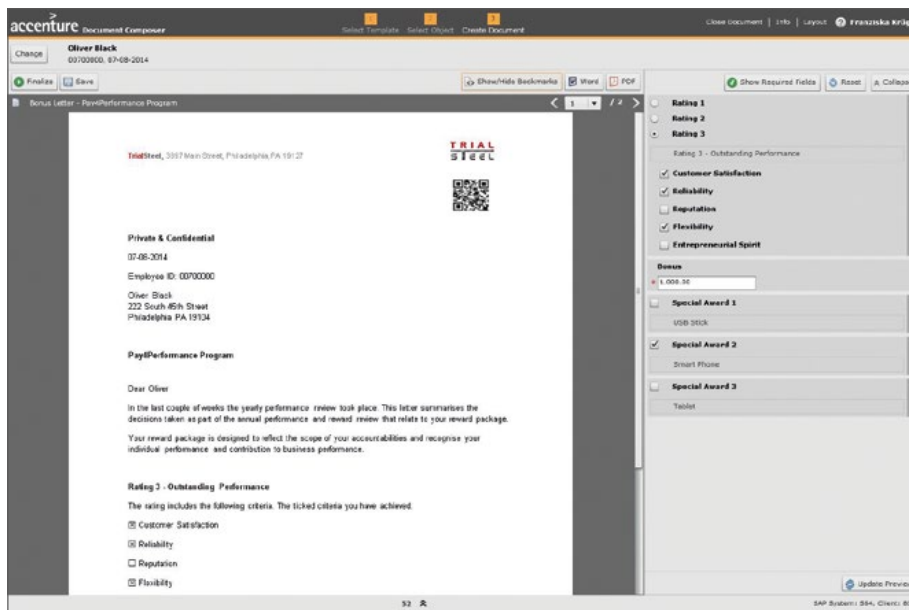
accenture Document Composer

Select Template Select Object Create Document

Close Document | Info | Layout Franziska Krüg

Change

Oliver Black
00700000, 07-08-2014

Finalize Save

Show/Hide Bookmarks Word PDF

Show Required Fields Reset Collaps

Bonus Letter - Pay4Performance Program

1 / 2

TrialSteel, 3997 Main Street, Philadelphia PA 19127

TRIAL STEEL

Private & Confidential

07-08-2014

Employee ID: 00700000

Oliver Black
222 South 45th Street
Philadelphia PA 19134

Pay4Performance Program

Dear Oliver

In the last couple of weeks the yearly performance review took place. This letter summarises the decisions taken as part of the annual performance and reward review that relate to your reward package.

Your reward package is designed to reflect the scope of your accountabilities and recognise your individual performance and contribution to business performance.

Rating 3 - Outstanding Performance

The rating includes the following criteria. The ticked criteria you have achieved.

☒ Customer Satisfaction

☒ Reliability

☐ Reputation

☒ Flexibility

Rating 1

Rating 2

Rating 3

Rating 3 - Outstanding Performance

Customer Satisfaction

Reliability

Reputation

Flexibility

Entrepreneurial Spirit

Bonus

1.000.30

Special Award 1

USB Stick

Special Award 2

Smart Phone

Special Award 3

Tablet

Update Previe

52

SAP System: S64, Client: 8